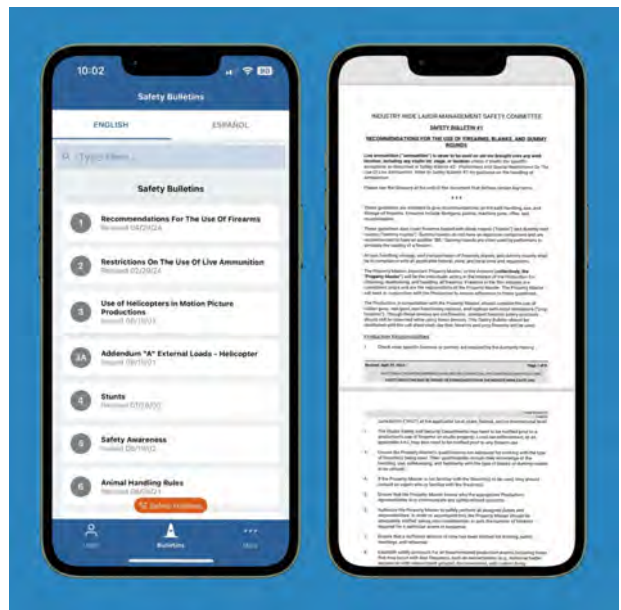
10:02

Safety Bulletins

ENGLISH

ESPAÑOL

Type filter...

Safety Bulletins

1

Recommendations For The Use Of Firearms

Revised 04/20/24

2

Restrictions On The Use Of Live Ammunition

Revised 04/20/24

3

Use of Helicopters in Motion Picture Productions

Issued 08/18/21

3A

Addendum "A" External Loads - Helicopter

Issued 08/18/21

4

Stunts

Revised 07/28/20

5

Safety Awareness

Issued 08/18/21

6

Animal Handling Rules

Revised 08/04/21

Safety Hotlines

Bulletins

More

INDUSTRY WIDE LABOR-MANAGEMENT SAFETY COMMITTEE

SAFETY BULLETIN #1

RECOMMENDATIONS FOR THE USE OF FIREARMS, BLANKS, AND DUMMY ROUNDS

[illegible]